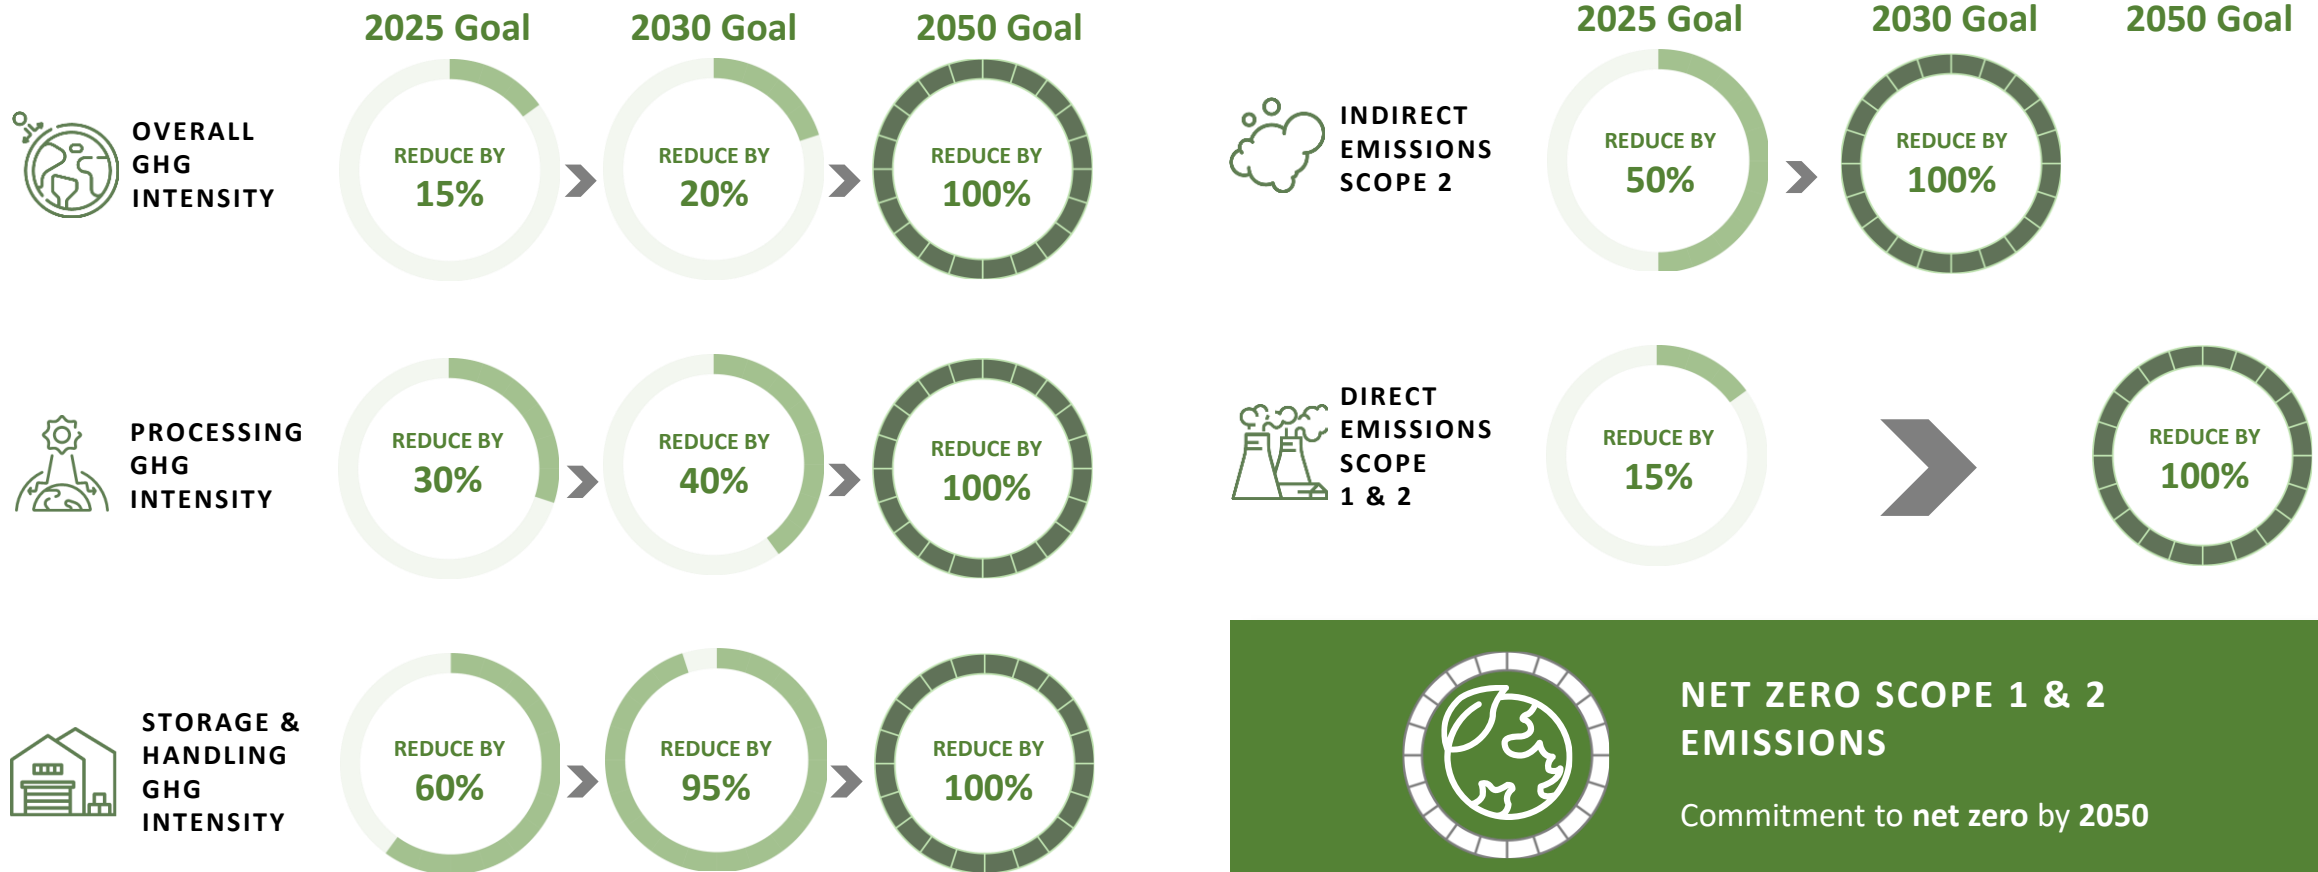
2025 Goal 2030 Goal 2050 Goal

OVERALL GHG INTENSITY

REDUCE BY 15%

REDUCE BY 20%

REDUCE BY 100%

PROCESSING GHG INTENSITY

REDUCE BY 30%

REDUCE BY 40%

REDUCE BY 100%

STORAGE & HANDLING GHG INTENSITY

REDUCE BY 60%

REDUCE BY 95%

REDUCE BY 100%

2025 Goal 2030 Goal 2050 Goal

INDIRECT EMISSIONS SCOPE 2

REDUCE BY 50%

REDUCE BY 100%

DIRECT EMISSIONS SCOPE 1 & 2

REDUCE BY 15%

REDUCE BY 100%

NET ZERO SCOPE 1 & 2 EMISSIONS

Commitment to **net zero** by **2050**